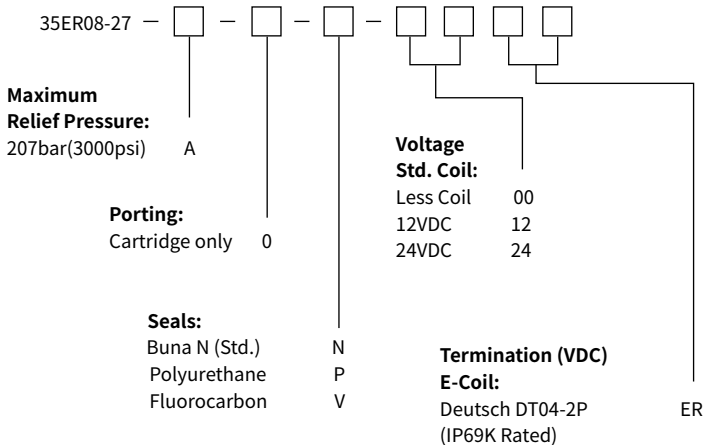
35ER08-27 — □ — □ — □ — □ □ □ □

**Maximum Relief Pressure:**
207bar(3000psi) A

**Porting:**
Cartridge only 0

**Seals:**
Buna N (Std.) N
Polyurethane P
Fluorocarbon V

**Voltage Std. Coil:**
Less Coil 00
12VDC 12
24VDC 24

**Termination (VDC) E-Coil:**
Deutsch DT04-2P (IP69K Rated) ER